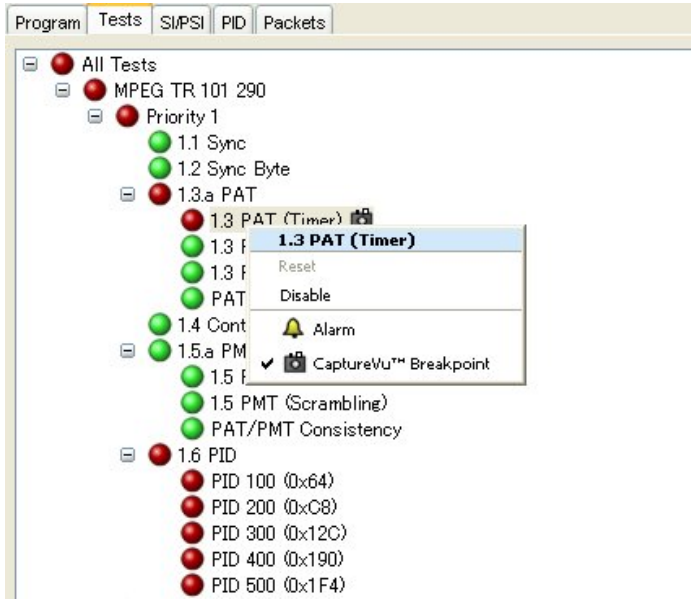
Program | Tests | SI/PSI | PID | Packets

All Tests
MPEG TR 101 290
Priority 1
1.1 Sync
1.2 Sync Byte
1.3.a PAT
1.3 PAT (Timer)
1.3 F
1.3 F
PAT
1.4 Cont
1.5.a PM
1.5 F
1.5 PMT (Scrambling)
PAT/PMT Consistency
1.6 PID
PID 100 (0x64)
PID 200 (0xC8)
PID 300 (0x12C)
PID 400 (0x190)
PID 500 (0x1F4)

1.3 PAT (Timer)
Reset
Disable
Alarm
✔ CaptureVu™ Breakpoint